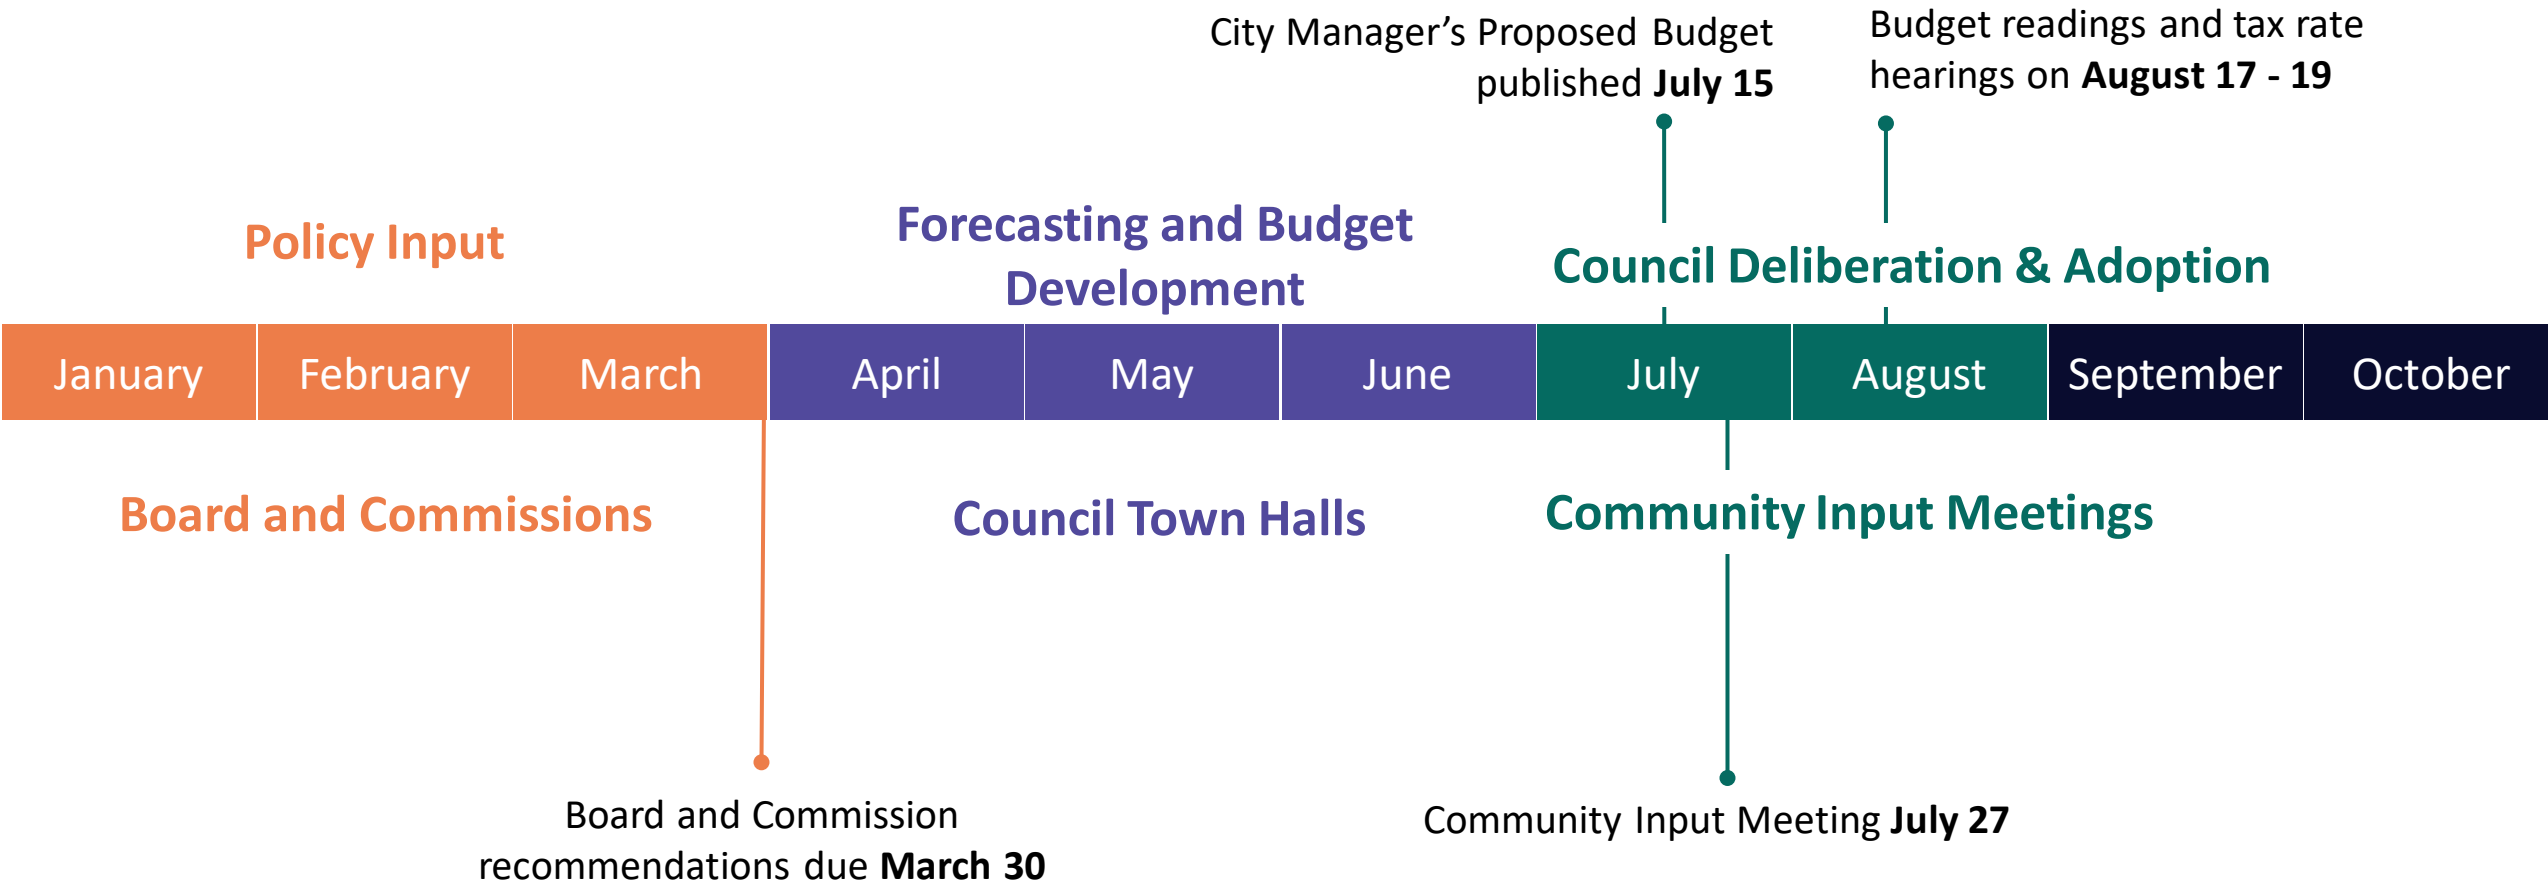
City Manager's Proposed Budget published **July 15**

Budget readings and tax rate hearings on **August 17 - 19**

Policy Input

Forecasting and Budget Development

Council Deliberation & Adoption

| January | February | March | April | May | June | July | August | September | October |
|---|---|---|---|---|---|---|---|---|---|

Board and Commissions

Council Town Halls

Community Input Meetings

Board and Commission recommendations due **March 30**

Community Input Meeting **July 27**